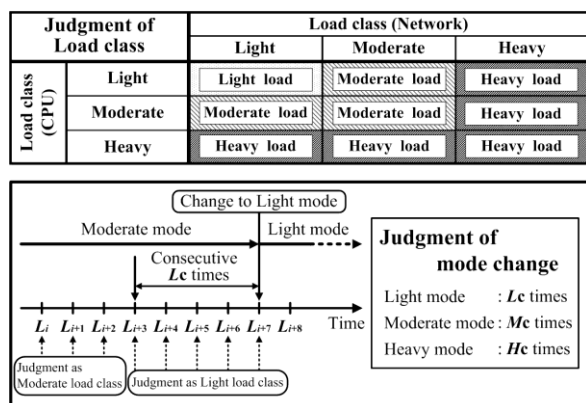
| Judgment of Load class | | Load class (Network) | | |
|---|---|---|---|---|
| | | Light | Moderate | Heavy |
| Load class (CPU) | Light | Light load | Moderate load | Heavy load |
| | Moderate | Moderate load | Moderate load | Heavy load |
| | Heavy | Heavy load | Heavy load | Heavy load |

Change to Light mode

Moderate mode

Light mode

Consecutive $\boldsymbol{Lc}$ times

$L_i$ $L_{i+1}$ $L_{i+2}$ $L_{i+3}$ $L_{i+4}$ $L_{i+5}$ $L_{i+6}$ $L_{i+7}$ $L_{i+8}$ Time

Judgment as Moderate load class

Judgment as Light load class

Judgment of mode change

Light mode : $\boldsymbol{Lc}$ times

Moderate mode : $\boldsymbol{Mc}$ times

Heavy mode : $\boldsymbol{Hc}$ times